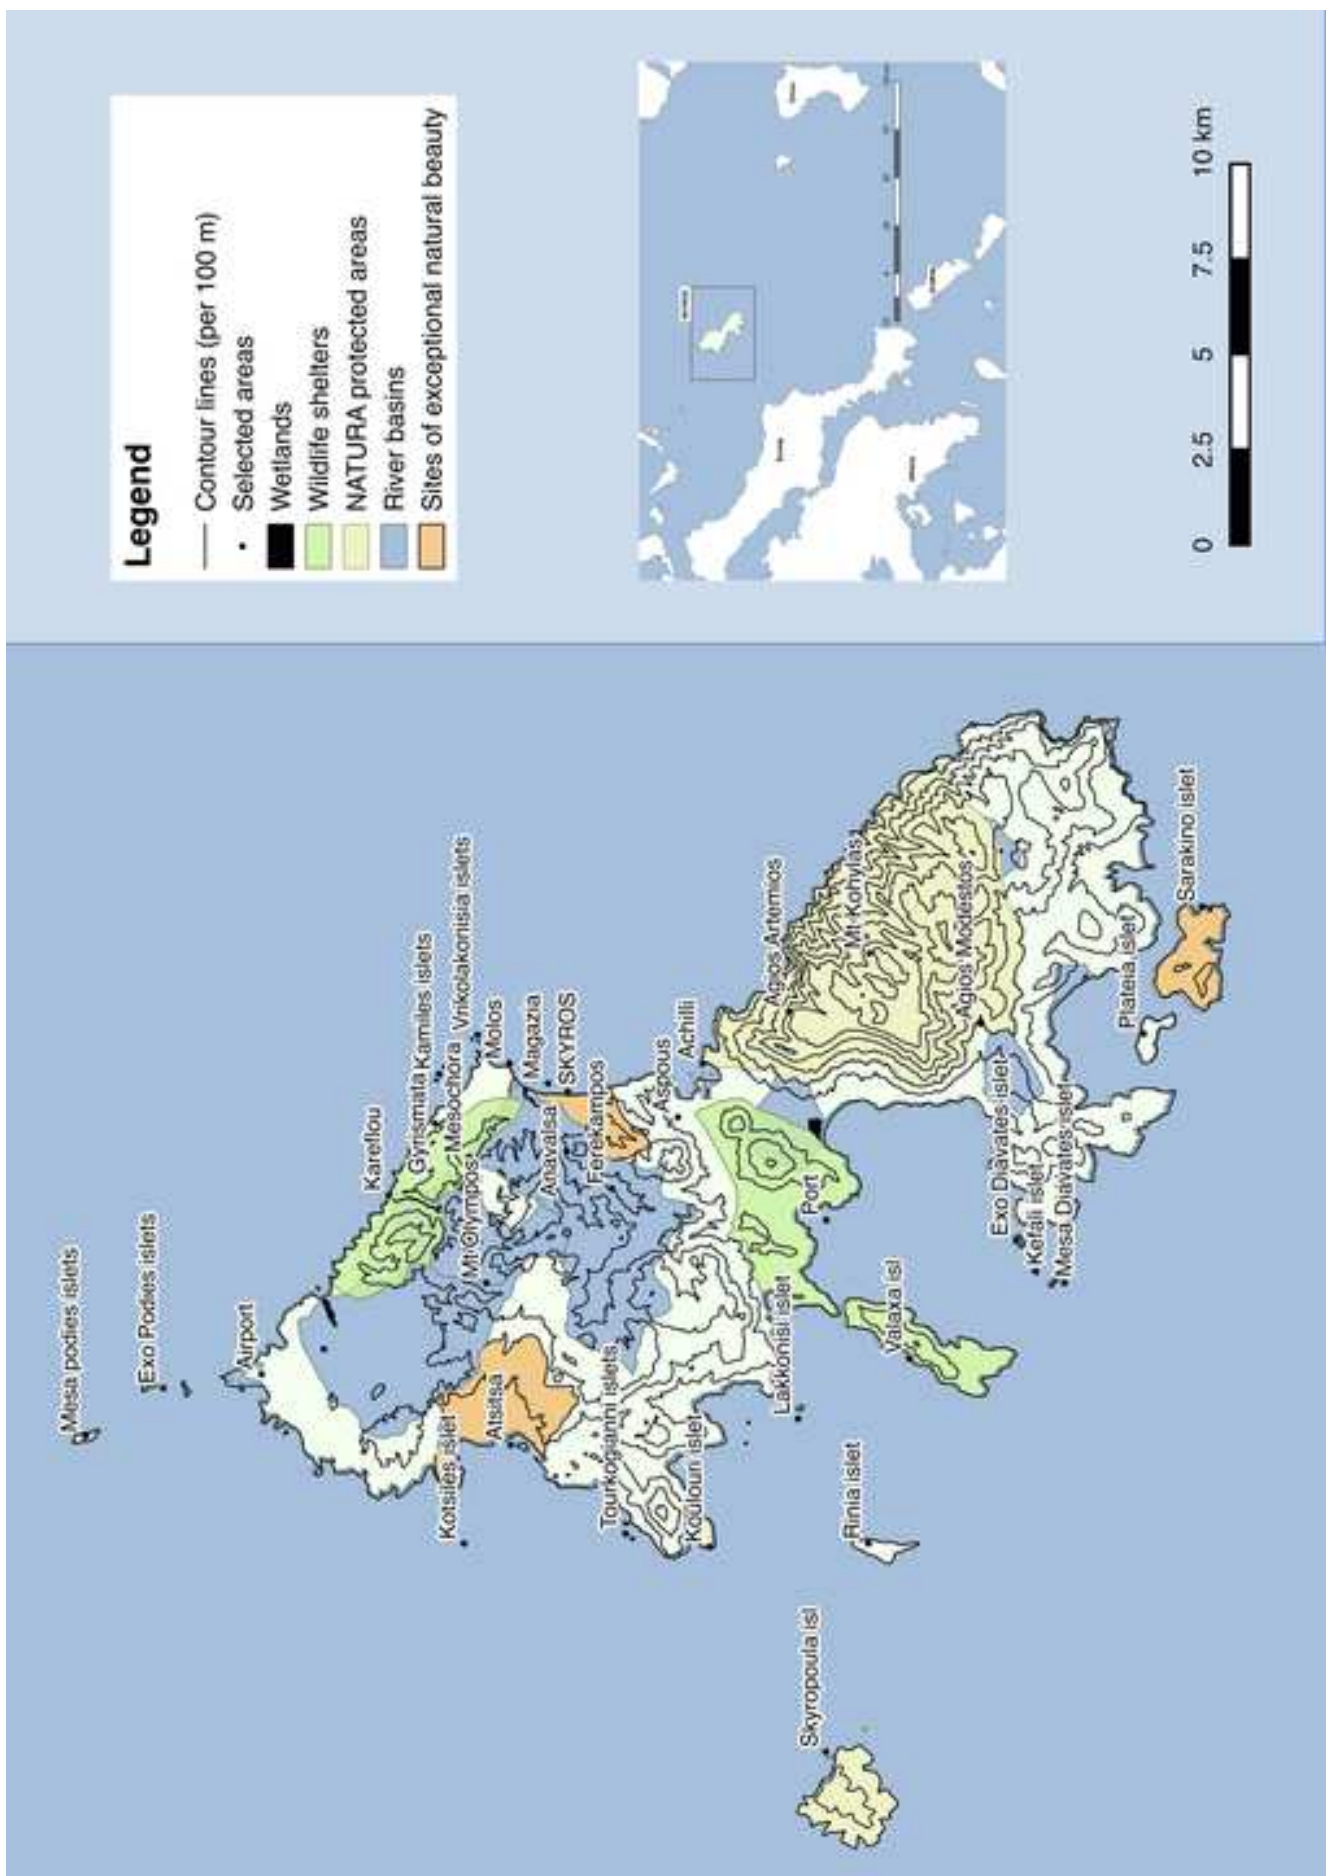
Legend
Contour lines (per 100 m)
Selected areas
Wetlands
Wildlife shelters
NATURA protected areas
River basins
Sites of exceptional natural beauty

0 2.5 5 7.5 10 km

Mesa podies islets
Exo Podies islets
Airport
Karefiou
Gymismata Kamiles islets
Mesochora
Vrikolakonisia islets
Molos
Magazia
SKYROS
Anavalsa
Mt Olympos
Ferekampos
Aspous
Achilli
Agios Artemios
Mt Kohylas
Agios Modestos
Kotsiles islet
Atsitsa
Tourkogianni islets
Kouloun islet
Lakkonisi islet
Port
Valaxa isl
Exo Diavates islet
Kefali islet
Mesa Diavates islet
Plateia islet
Sarakino islet
Rinia islet
Skyropoula isl